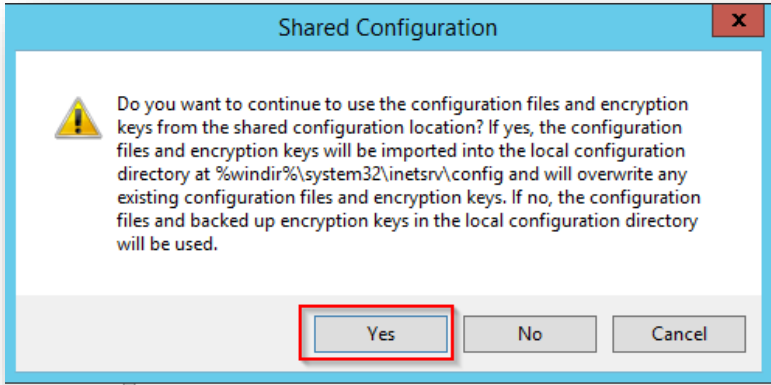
Shared Configuration

x

Do you want to continue to use the configuration files and encryption keys from the shared configuration location? If yes, the configuration files and encryption keys will be imported into the local configuration directory at %windir%\system32\inetsrv\config and will overwrite any existing configuration files and encryption keys. If no, the configuration files and backed up encryption keys in the local configuration directory will be used.

Yes

No

Cancel